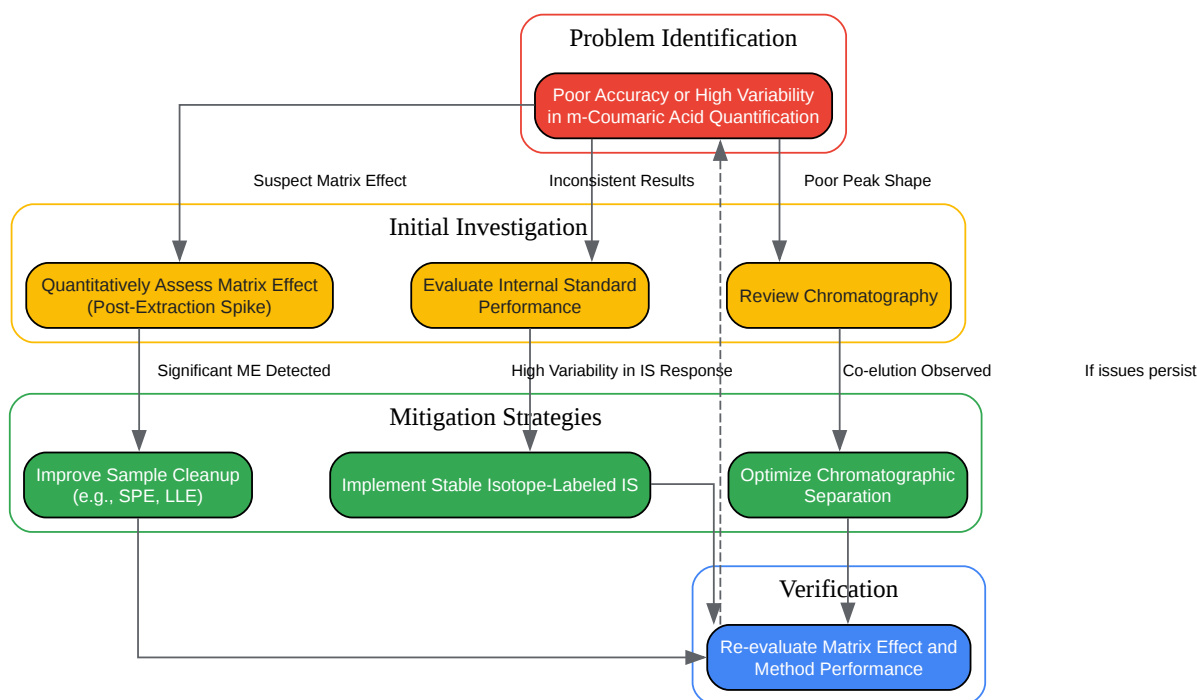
Problem Identification

Poor Accuracy or High Variability in m-Coumaric Acid Quantification

Suspect Matrix Effect

Inconsistent Results

Poor Peak Shape

Initial Investigation

Quantitatively Assess Matrix Effect (Post-Extraction Spike)

Evaluate Internal Standard Performance

Review Chromatography

Significant ME Detected

High Variability in IS Response

Co-elution Observed

If issues persist

Mitigation Strategies

Improve Sample Cleanup (e.g., SPE, LLE)

Implement Stable Isotope-Labeled IS

Optimize Chromatographic Separation

Verification

Re-evaluate Matrix Effect and Method Performance